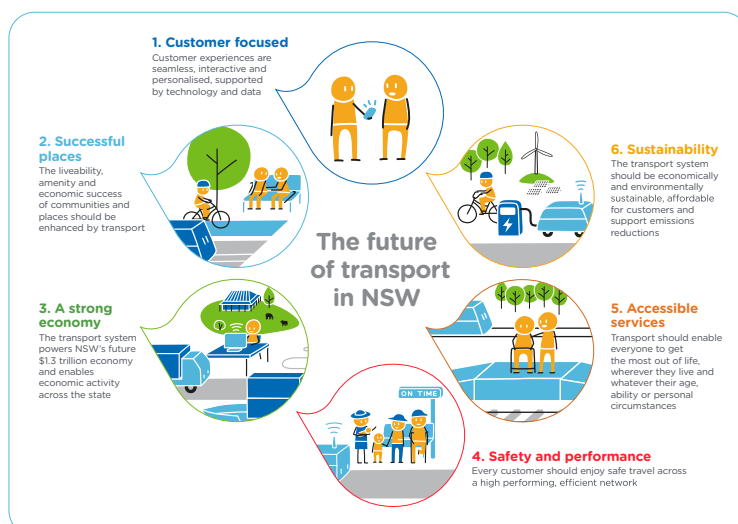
1. Customer focused
Customer experiences are seamless, interactive and personalised, supported by technology and data

2. Successful places
The liveability, amenity and economic success of communities and places should be enhanced by transport

The future of transport in NSW

6. Sustainability
The transport system should be economically and environmentally sustainable, affordable for customers and support emissions reductions

3. A strong economy
The transport system powers NSW's future $1.3 trillion economy and enables economic activity across the state

5. Accessible services
Transport should enable everyone to get the most out of life, wherever they live and whatever their age, ability or personal circumstances

ON TIME

4. Safety and performance
Every customer should enjoy safe travel across a high performing, efficient network